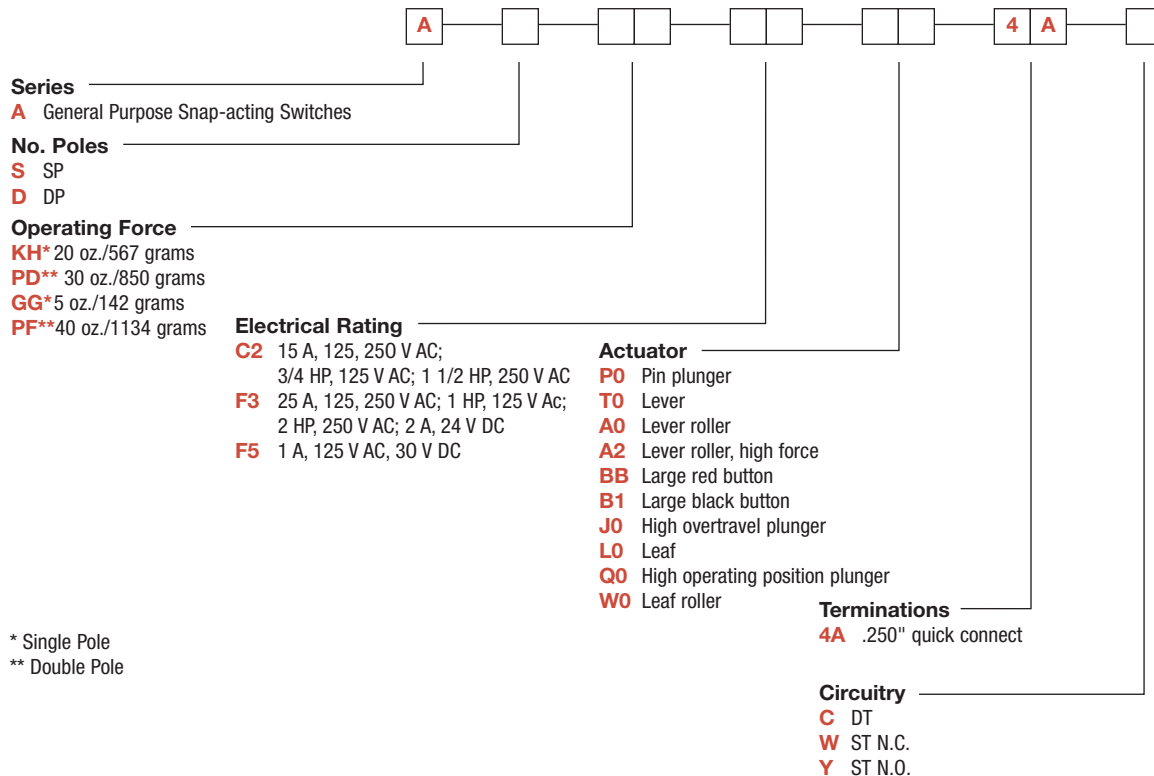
A 4 A

Series
A General Purpose Snap-acting Switches

No. Poles
S SP
D DP

Operating Force
KH* 20 oz./567 grams
PD** 30 oz./850 grams
GG* 5 oz./142 grams
PF** 40 oz./1134 grams

Electrical Rating
C2 15 A, 125, 250 V AC; 3/4 HP, 125 V AC; 1 1/2 HP, 250 V AC
F3 25 A, 125, 250 V AC; 1 HP, 125 V Ac; 2 HP, 250 V AC; 2 A, 24 V DC
F5 1 A, 125 V AC, 30 V DC

Actuator
P0 Pin plunger
T0 Lever
A0 Lever roller
A2 Lever roller, high force
BB Large red button
B1 Large black button
J0 High overtravel plunger
L0 Leaf
Q0 High operating position plunger
W0 Leaf roller

Terminations
4A .250" quick connect

* Single Pole
** Double Pole

Circuitry
C DT
W ST N.C.
Y ST N.O.